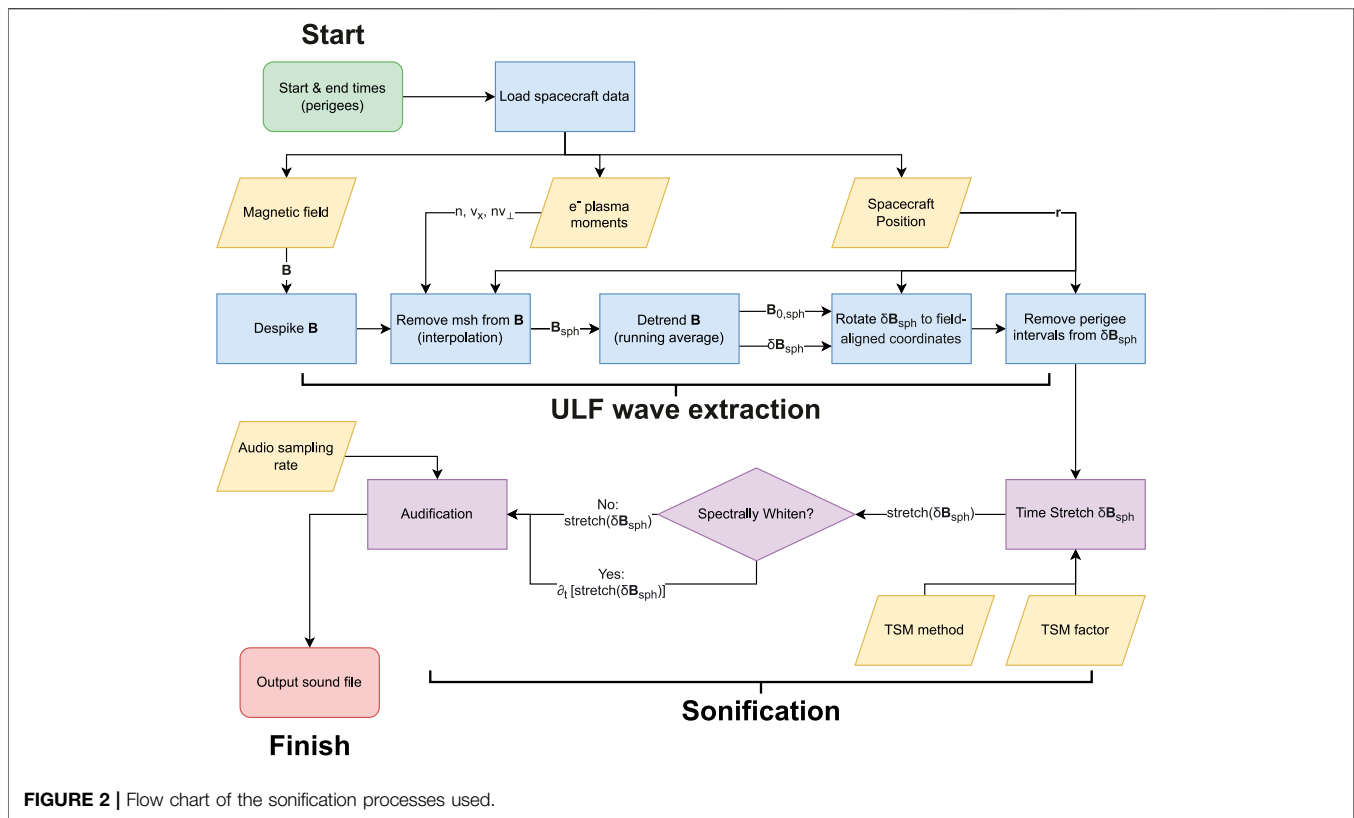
Start

Start & end times (perigees)

Load spacecraft data

Magnetic field

$e^-$ plasma moments

Spacecraft Position

n, $v_x$, $nv_\perp$

r

B

Despike **B**

Remove msh from **B** (interpolation)

$\mathbf{B}_{sph}$

Detrend **B** (running average)

$\mathbf{B}_{0,sph}$

$\delta\mathbf{B}_{sph}$

Rotate $\delta\mathbf{B}_{sph}$ to field-aligned coordinates

Remove perigee intervals from $\delta\mathbf{B}_{sph}$

ULF wave extraction

Audio sampling rate

Audification

No: stretch($\delta\mathbf{B}_{sph}$)

Spectrally Whiten?

stretch($\delta\mathbf{B}_{sph}$)

Time Stretch $\delta\mathbf{B}_{sph}$

Yes: $\partial_t$ [stretch($\delta\mathbf{B}_{sph}$)]

TSM method

TSM factor

Output sound file

Sonification

Finish

**FIGURE 2 |** Flow chart of the sonification processes used.